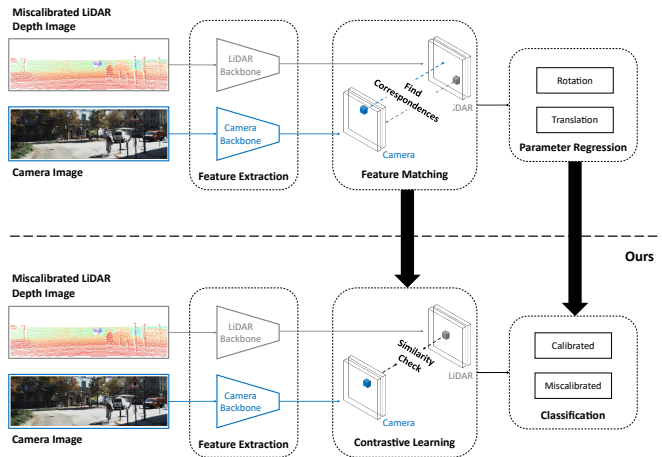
Miscalibrated LiDAR Depth Image

LiDAR Backbone

Find Correspondences

LiDAR

Rotation

Translation

Camera Backbone

Camera

Camera Image

Feature Extraction

Feature Matching

Parameter Regression

Ours

Miscalibrated LiDAR Depth Image

LiDAR Backbone

Similarity Check

LiDAR

Calibrated

Miscalibrated

Camera Backbone

Camera

Camera Image

Feature Extraction

Contrastive Learning

Classification